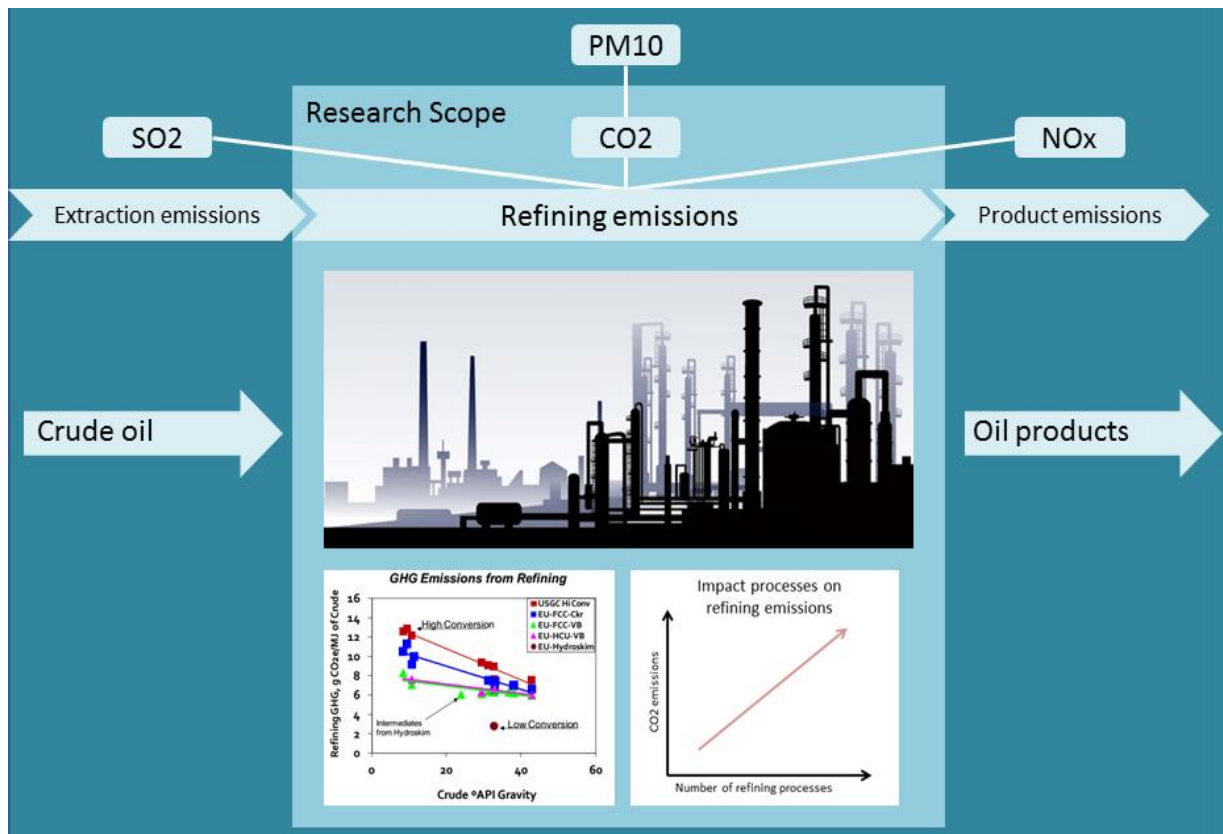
PM10

Research Scope

SO2

CO2

NOx

Extraction emissions

Refining emissions

Product emissions

Crude oil

Oil products

GHG Emissions from Refining

Refining GHG, g CO2e/MJ of Crude

16
14
12
10
8
6
4
2
0

0
20
40
60

Crude °API Gravity

USGC Hi Conv
EU-FCC-Ckr
EU-FCC-VB
EU-HCU-VB
EU-Hydroskim

High Conversion

Intermediates from Hydroskim

Low Conversion

Impact processes on refining emissions

CO2 emissions

Number of refining processes